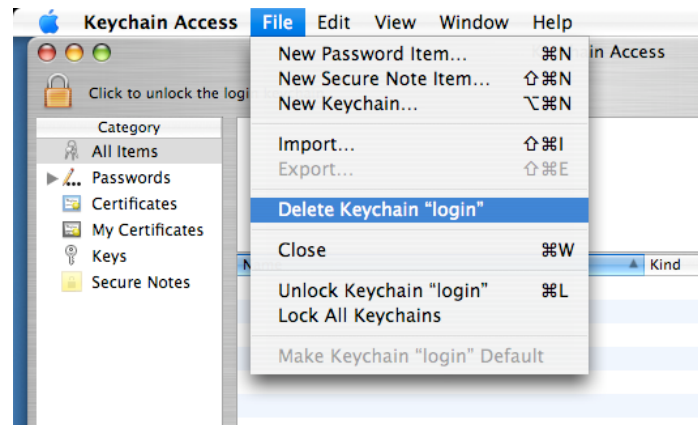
Keychain Access File Edit View Window Help

in Access

Click to unlock the logi

Category
All Items
Passwords
Certificates
My Certificates
Keys
Secure Notes

New Password Item... ⌘N
New Secure Note Item... ⇧⌘N
New Keychain... ⌥⌘N

Import... ⇧⌘I
Export... ⇧⌘E

Delete Keychain "login"

Close ⌘W

Unlock Keychain "login" ⌘L
Lock All Keychains

Make Keychain "login" Default

N
Kind